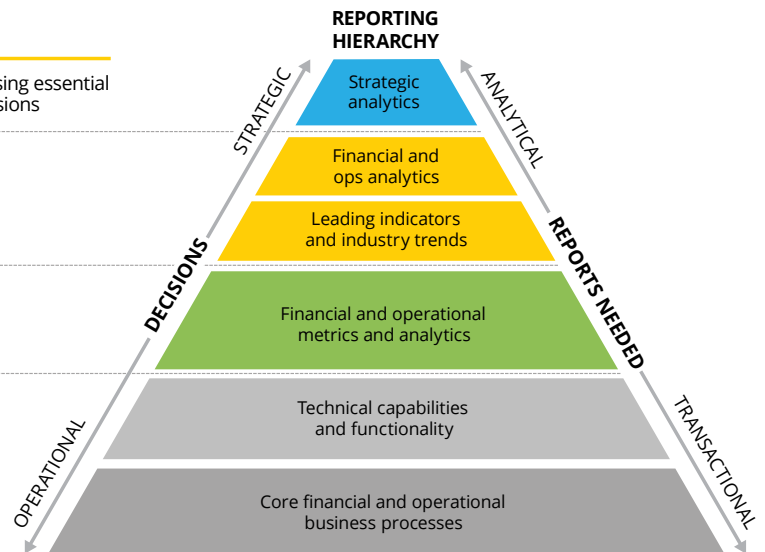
sing essential
sions

REPORTING HIERARCHY

STRATEGIC

DECISIONS

OPERATIONAL

ANALYTICAL

REPORTS NEEDED

TRANSACTIONAL

Strategic analytics

Financial and ops analytics

Leading indicators and industry trends

Financial and operational metrics and analytics

Technical capabilities and functionality

Core financial and operational business processes